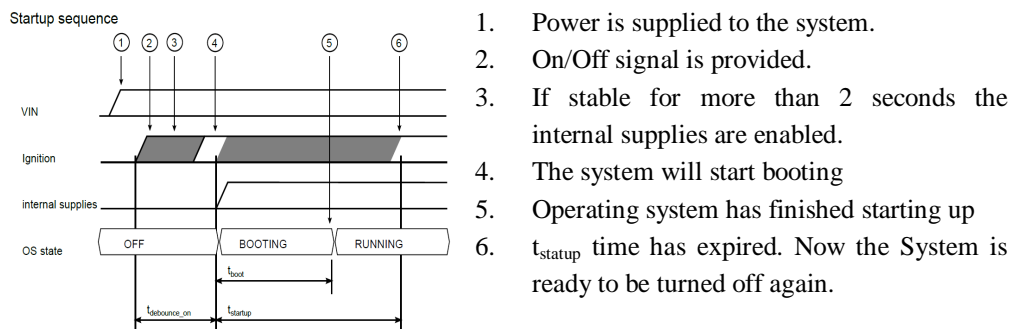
Startup sequence

1 2 3 4 5 6

VIN

Ignition

internal supplies

OS state

OFF

BOOTING

RUNNING

$t_{boot}$

$t_{debounce\_on}$

$t_{startup}$

1. Power is supplied to the system.
2. On/Off signal is provided.
3. If stable for more than 2 seconds the internal supplies are enabled.
4. The system will start booting
5. Operating system has finished starting up
6. $t_{statup}$ time has expired. Now the System is ready to be turned off again.